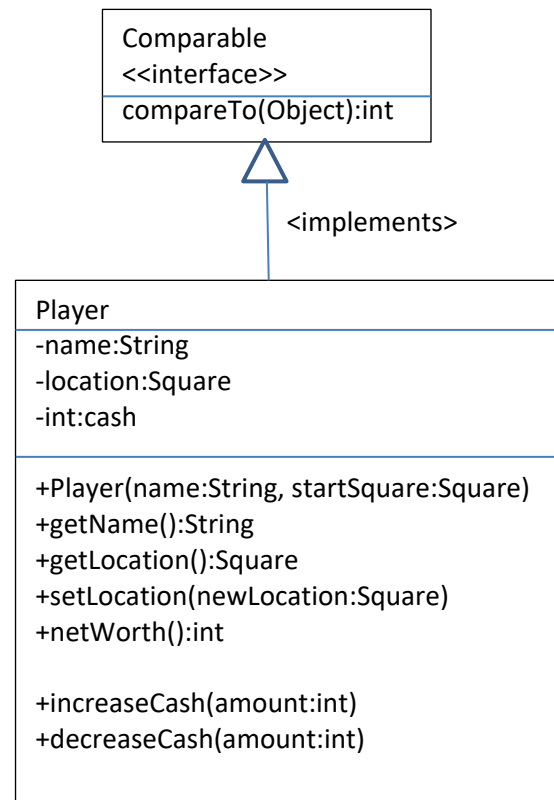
Comparable
<<interface>>
compareTo(Object):int

<implements>

Player
-name:String
-location:Square
-int:cash

+Player(name:String, startSquare:Square)
+getName():String
+getLocation():Square
+setLocation(newLocation:Square)
+netWorth():int

+increaseCash(amount:int)
+decreaseCash(amount:int)